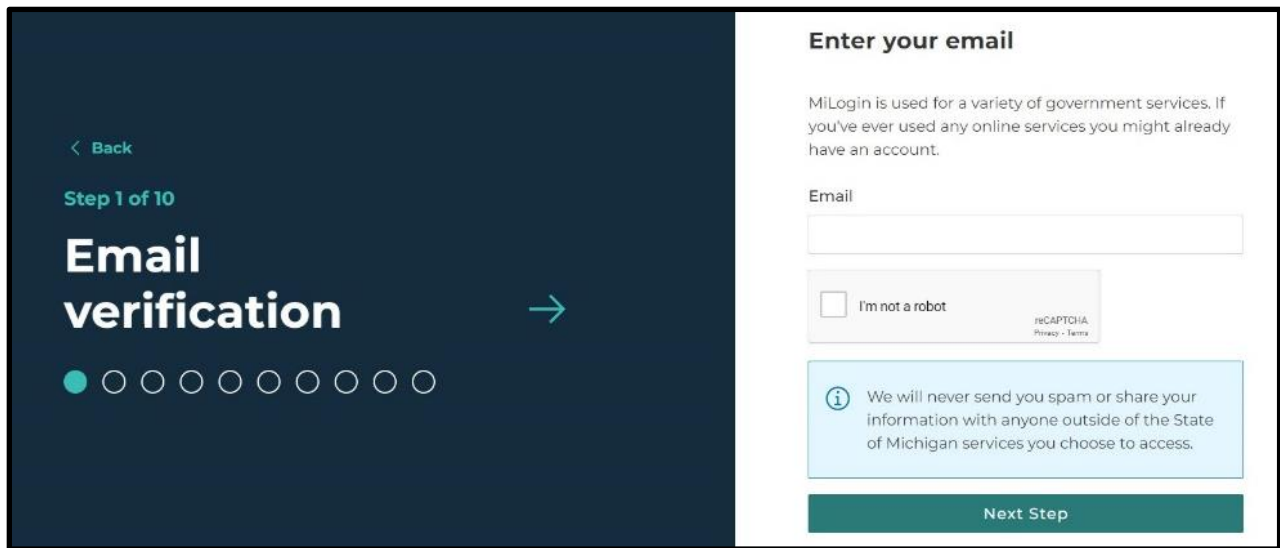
< Back

Step 1 of 10

Email verification

Enter your email

MiLogin is used for a variety of government services. If you've ever used any online services you might already have an account.

Email

I'm not a robot

reCAPTCHA
Privacy - Terms

We will never send you spam or share your information with anyone outside of the State of Michigan services you choose to access.

Next Step